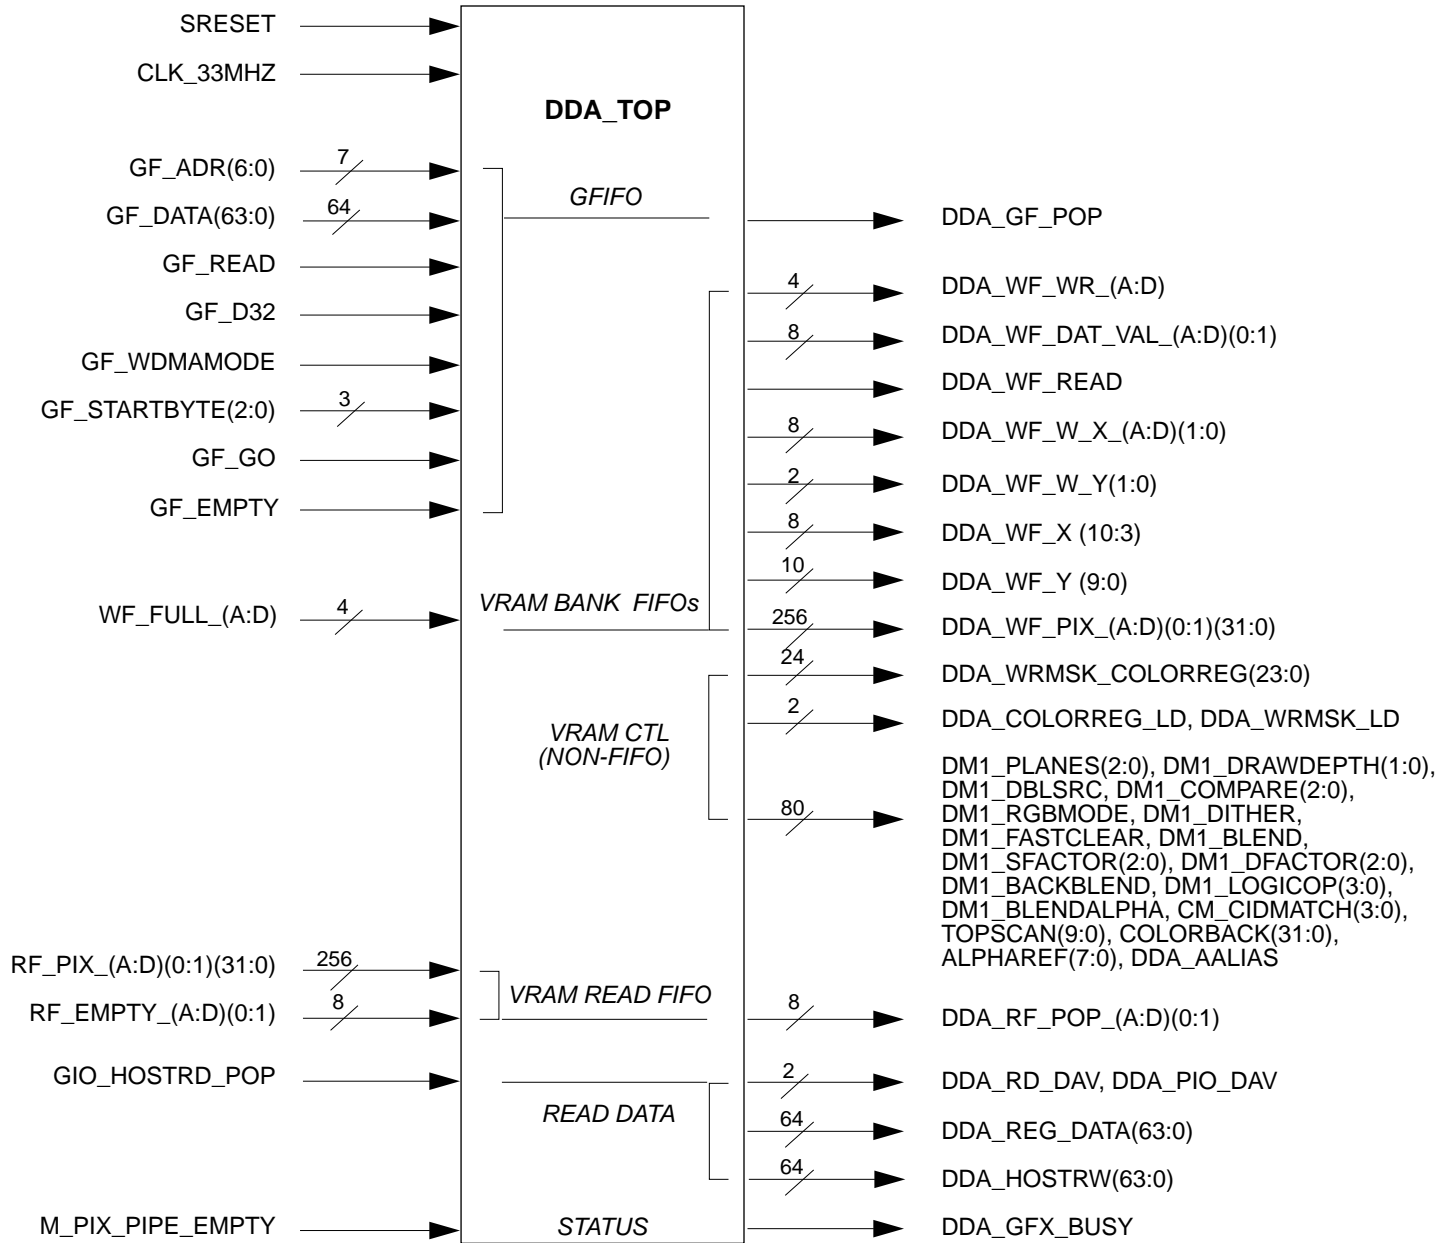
SRESET
CLK_33MHZ
DDA_TOP
GF_ADR(6:0) 7
GF_DATA(63:0) 64
GF_READ
GF_D32
GF_WDMAMODE
GF_STARTBYTE(2:0) 3
GF_GO
GF_EMPTY
GFIFO
DDA_GF_POP
4 DDA_WF_WR_(A:D)
8 DDA_WF_DAT_VAL_(A:D)(0:1)
DDA_WF_READ
8 DDA_WF_W_X_(A:D)(1:0)
2 DDA_WF_W_Y(1:0)
8 DDA_WF_X (10:3)
10 DDA_WF_Y (9:0)
WF_FULL_(A:D) 4
VRAM BANK FIFOs
256 DDA_WF_PIX_(A:D)(0:1)(31:0)
24 DDA_WRMSK_COLORREG(23:0)
2 DDA_COLORREG_LD, DDA_WRMSK_LD
VRAM CTL (NON-FIFO)
80 DM1_PLANES(2:0), DM1_DRAWDEPTH(1:0), DM1_DBLSRC, DM1_COMPARE(2:0), DM1_RGBMODE, DM1_DITHER, DM1_FASTCLEAR, DM1_BLEND, DM1_SFACTOR(2:0), DM1_DFACTOR(2:0), DM1_BACKBLEND, DM1_LOGICOP(3:0), DM1_BLENDALPHA, CM_CIDMATCH(3:0), TOPSCAN(9:0), COLORBACK(31:0), ALPHAREF(7:0), DDA_AALIAS
RF_PIX_(A:D)(0:1)(31:0) 256
RF_EMPTY_(A:D)(0:1) 8
VRAM READ FIFO
8 DDA_RF_POP_(A:D)(0:1)
GIO_HOSTRD_POP
READ DATA
2 DDA_RD_DAV, DDA_PIO_DAV
64 DDA_REG_DATA(63:0)
64 DDA_HOSTRW(63:0)
M_PIX_PIPE_EMPTY
STATUS
DDA_GFX_BUSY